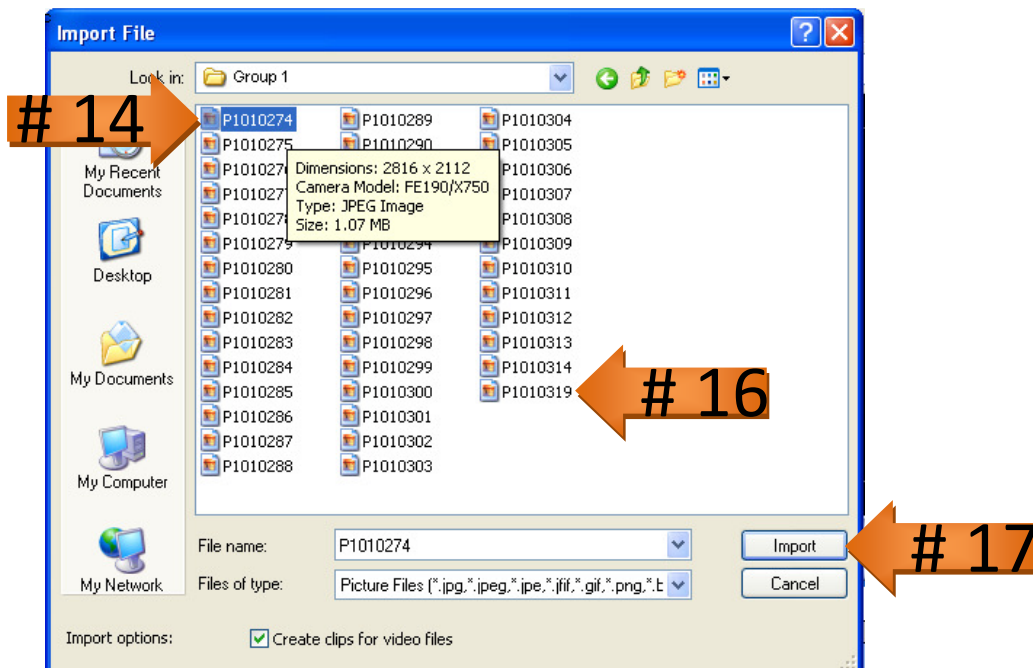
Import File

Look in: Group 1

# 14

My Recent Documents

Desktop

My Documents

My Computer

My Network

P1010274
P1010275
P101027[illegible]
P101027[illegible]
P101027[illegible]
P1010279
P1010280
P1010281
P1010282
P1010283
P1010284
P1010285
P1010286
P1010287
P1010288

P1010289
P1010290
P1010294
P1010295
P1010296
P1010297
P1010298
P1010299
P1010300
P1010301
P1010302
P1010303

P1010304
P1010305
P1010306
P1010307
P1010308
P1010309
P1010310
P1010311
P1010312
P1010313
P1010314
P1010319

Dimensions: 2816 x 2112
Camera Model: FE190/X750
Type: JPEG Image
Size: 1.07 MB

# 16

File name: P1010274

Files of type: Picture Files (*.jpg,*.jpeg,*.jpe,*.jfif,*.gif,*.png,*.b

Import

Cancel

# 17

Import options: Create clips for video files